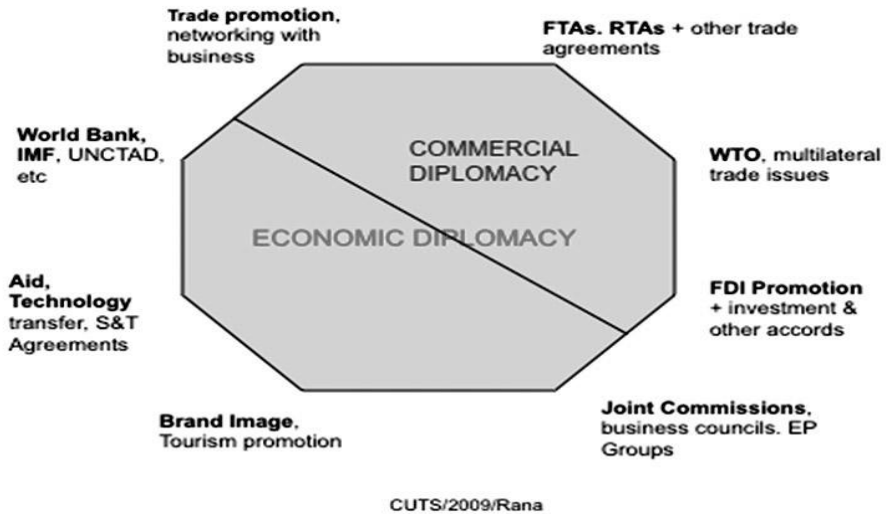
Trade promotion, networking with business

FTAs. RTAs + other trade agreements

World Bank, IMF, UNCTAD, etc

COMMERCIAL DIPLOMACY

WTO, multilateral trade issues

ECONOMIC DIPLOMACY

Aid, Technology transfer, S&T Agreements

FDI Promotion + investment & other accords

Brand Image, Tourism promotion

Joint Commissions, business councils. EP Groups

CUTS/2009/Rana